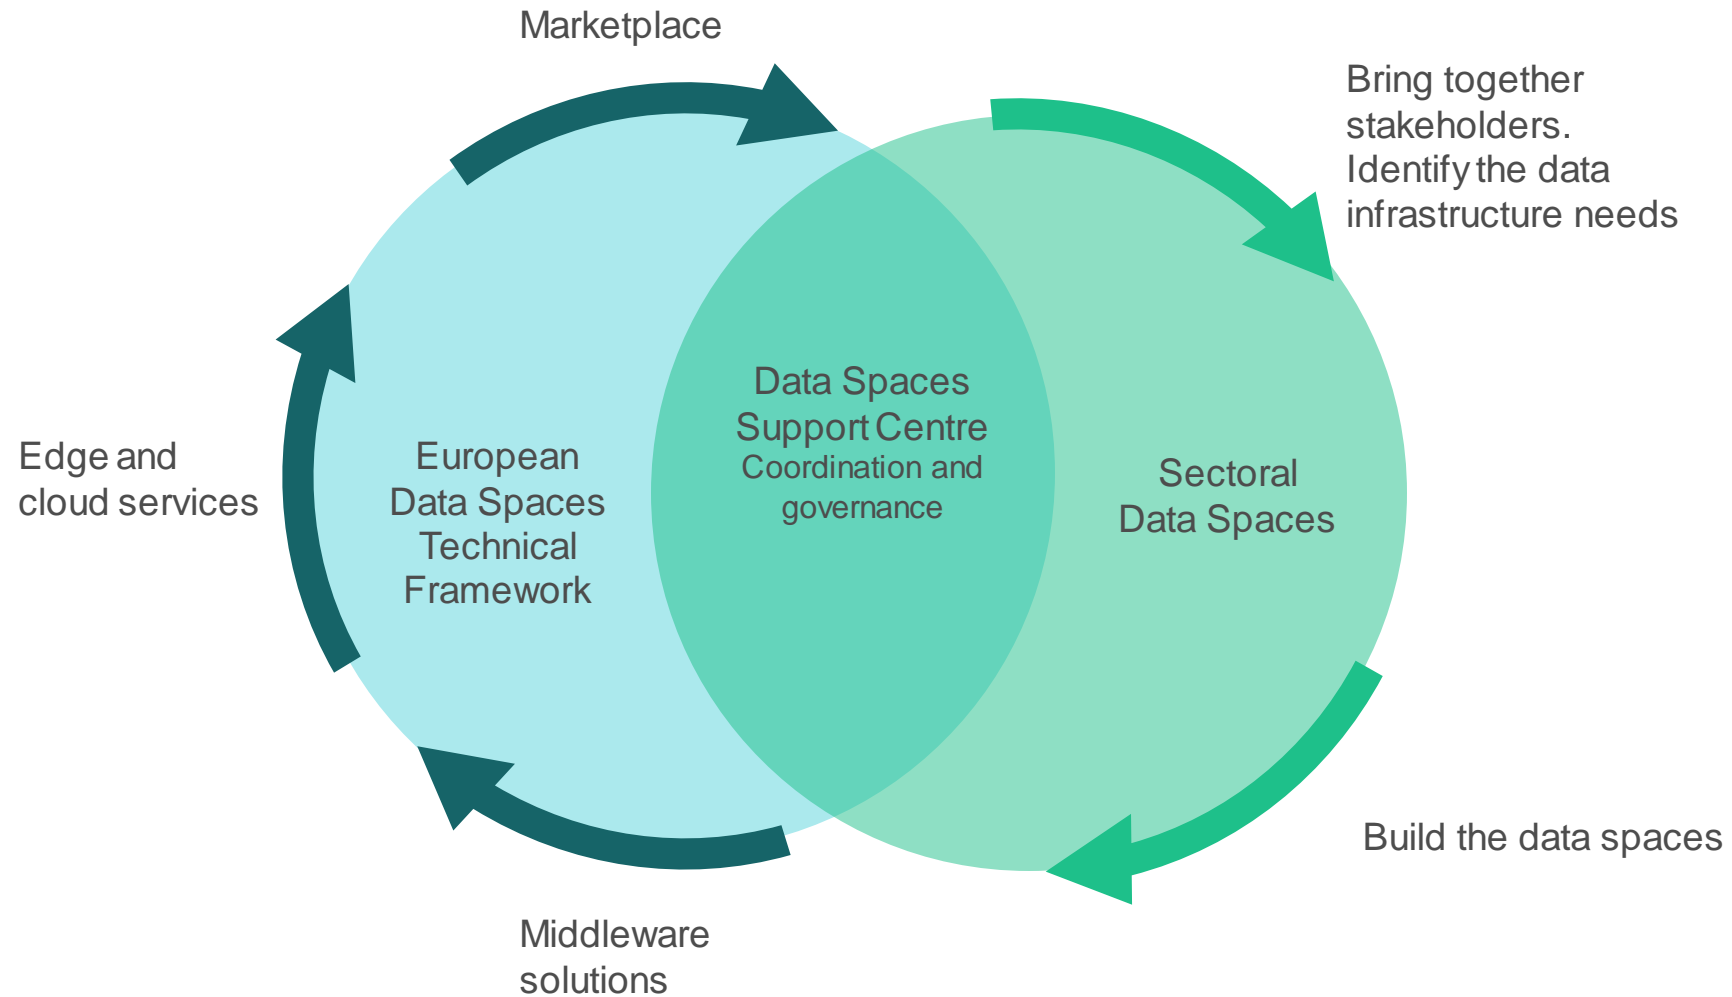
Marketplace

Bring together stakeholders. Identify the data infrastructure needs

Edge and cloud services

European Data Spaces Technical Framework

Data Spaces Support Centre
Coordination and governance

Sectoral Data Spaces

Build the data spaces

Middleware solutions